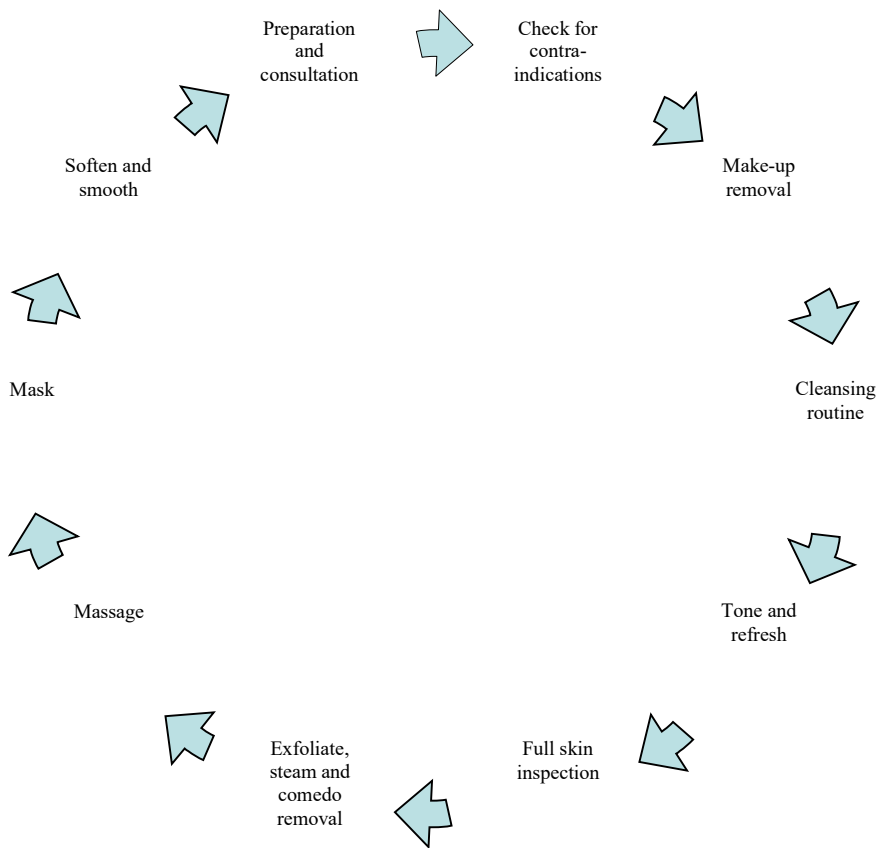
Preparation and consultation

Check for contra-indications

Make-up removal

Cleansing routine

Tone and refresh

Full skin inspection

Exfoliate, steam and comedo removal

Massage

Mask

Soften and smooth